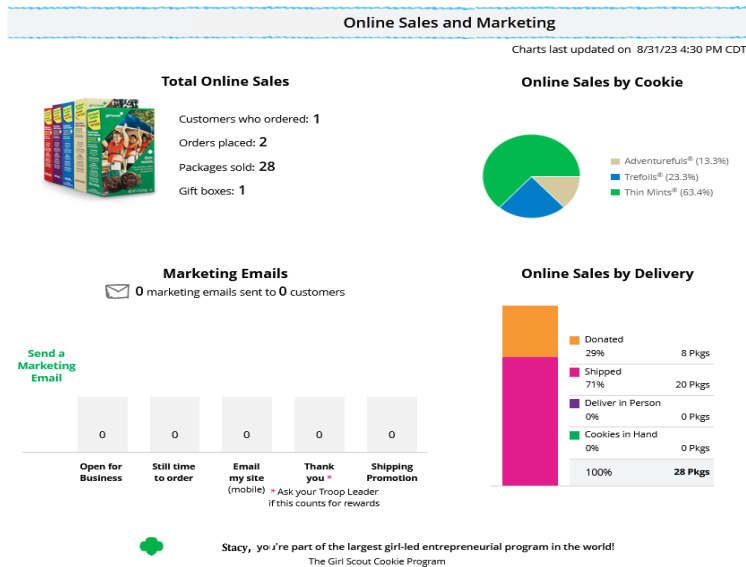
Online Sales and Marketing

Charts last updated on 8/31/23 4:30 PM CDT

Total Online Sales

Customers who ordered: **1**
Orders placed: **2**
Packages sold: **28**
Gift boxes: **1**

Online Sales by Cookie

Adventurefuls® (13.3%)
Trefoils® (23.3%)
Thin Mints® (63.4%)

Marketing Emails

0 marketing emails sent to 0 customers

Send a Marketing Email

| 0 | 0 | 0 | 0 | 0 |
|---|---|---|---|---|
| Open for Business | Still time to order | Email my site (mobile) | Thank you * | Shipping Promotion |

* Ask your Troop Leader if this counts for rewards

Online Sales by Delivery

| | | |
|---|---|---|
| Donated | 29% | 8 Pkgs |
| Shipped | 71% | 20 Pkgs |
| Deliver in Person | 0% | 0 Pkgs |
| Cookies in Hand | 0% | 0 Pkgs |
| | 100% | 28 Pkgs |

Stacy, you're part of the largest girl-led entrepreneurial program in the world!
The Girl Scout Cookie Program